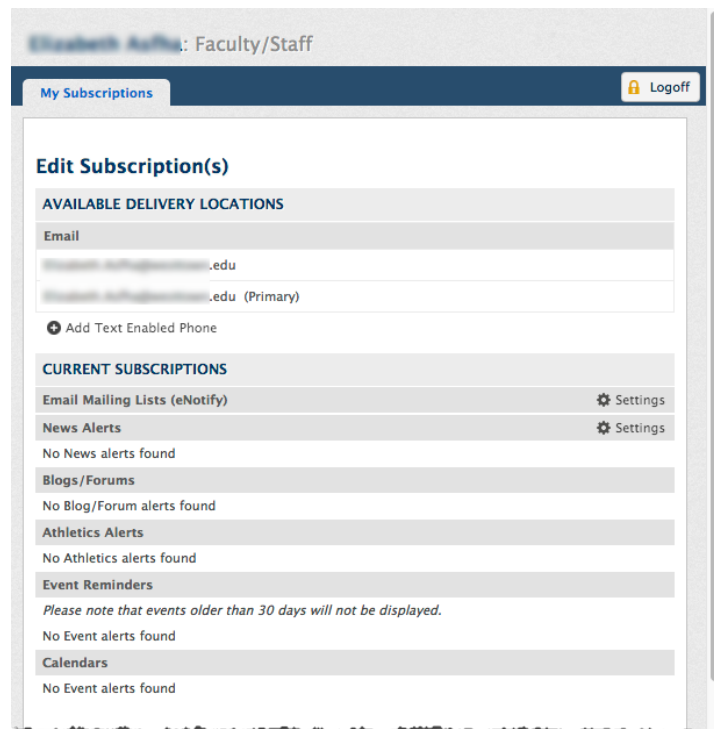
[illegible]: Faculty/Staff

My Subscriptions

Logoff

Edit Subscription(s)

AVAILABLE DELIVERY LOCATIONS

Email

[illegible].edu

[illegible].edu (Primary)

Add Text Enabled Phone

CURRENT SUBSCRIPTIONS

Email Mailing Lists (eNotify) Settings

News Alerts Settings

No News alerts found

Blogs/Forums

No Blog/Forum alerts found

Athletics Alerts

No Athletics alerts found

Event Reminders

*Please note that events older than 30 days will not be displayed.*

No Event alerts found

Calendars

No Event alerts found

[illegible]